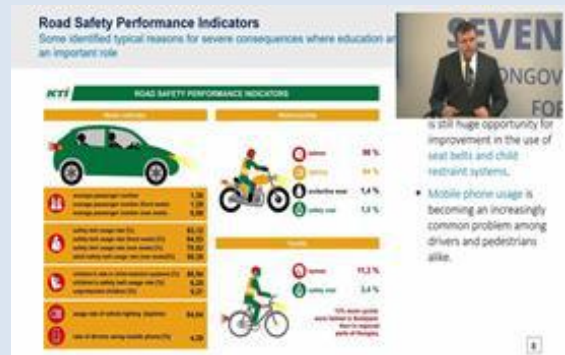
Road Safety Performance Indicators

Some identified typical reasons for severe consequences where education an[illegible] an important role

KTI

ROAD SAFETY PERFORMANCE INDICATORS

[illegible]

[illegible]

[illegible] 98 %

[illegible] 84 %

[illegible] 1,4 %

safety vest 1,5 %

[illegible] 11,3 %

safety vest 3,4 %

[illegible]

SEVEN

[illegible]ONGOV

FOR

is still huge opportunity for improvement in the use of seat belts and child restraint systems.

• Mobile phone usage is becoming an increasingly common problem among drivers and pedestrians alike.

8